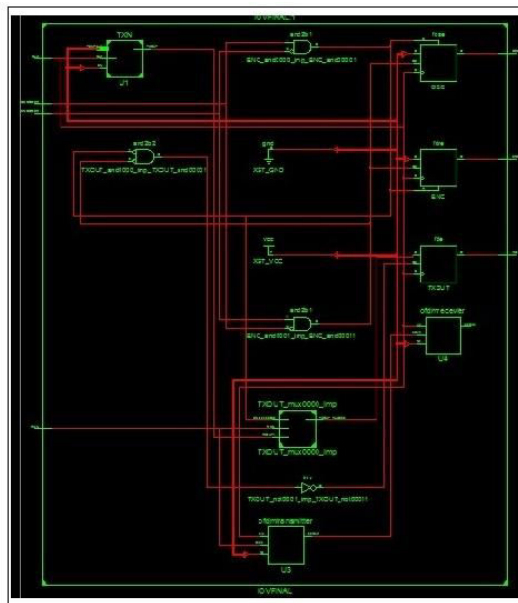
IOVFINAL:1

TXN

J1

and2b1

ENC_and0000_imp_ENC_and00001

fdce

DISC

fdce

ENC

fdce

TXOUT

and2b2

TXOUT_and0000_imp_TXOUT_and00001

gnd

XST_GND

vcc

XST_VCC

and2b1

ENC_and0001_imp_ENC_and00011

ofdmreceiver

U4

TXOUT_mux0000_imp

TXOUT_mux0000_imp

inv

TXOUT_not0001_imp_TXOUT_not00011

ofdmtransmitter

U3

IOVFINAL